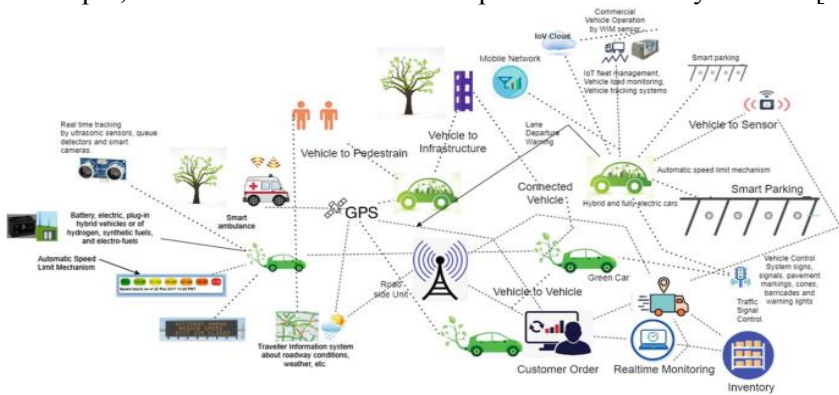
Commercial Vehicle Operation by WIM sensor

IoV Cloud

Mobile Network

IoT fleet management, Vehicle load monitoring, Vehicle tracking systems

Smart parking

Vehicle to Sensor

Real time tracking by ultrasonic sensors, queue detectors and smart cameras.

Vehicle to Pedestrain

Vehicle to Infrastructure

Lane Departure Warning

Automatic speed limit mechanism

Connected Vehicle

Hybrid and fully-electric cars

Smart Parking

Smart ambulance

GPS

Battery, electric, plug-in hybrid vehicles or of hydrogen, synthetic fuels, and electro-fuels

Automatic Speed Limit Mechanism

Road-side Unit

Green Car

Vehicle Control System signs, signals, pavement markings, cones, barricades and warning lights

Vehicle to Vehicle

Traffic Signal Control

Traveller information system about roadway conditions, weather, etc.

Customer Order

Realtime Monitoring

Inventory